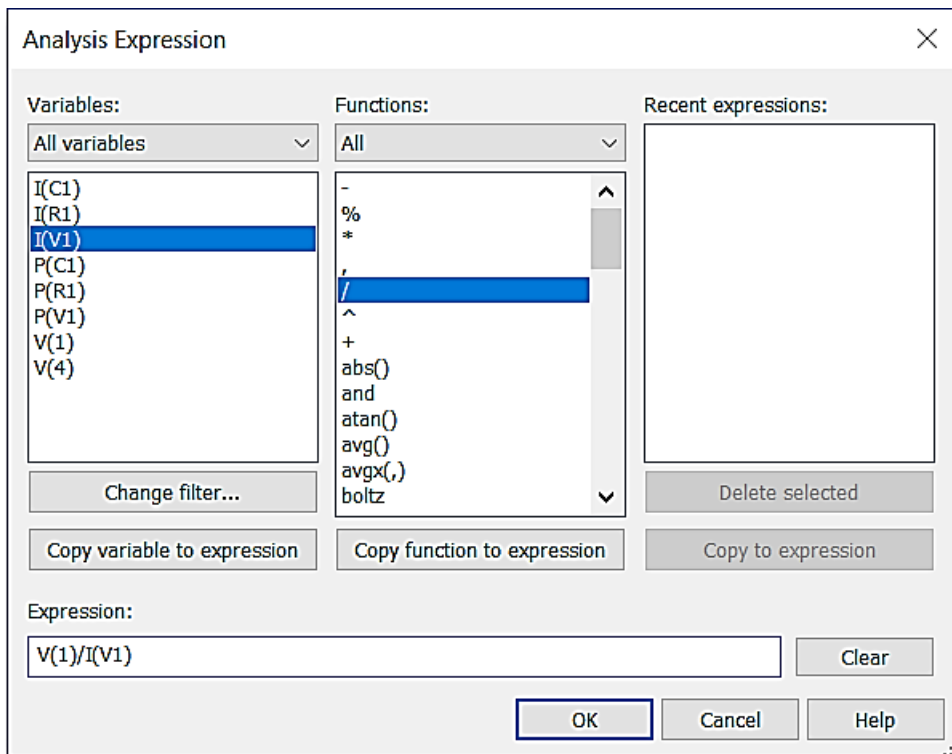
Analysis Expression

Variables:
All variables
I(C1)
I(R1)
I(V1)
P(C1)
P(R1)
P(V1)
V(1)
V(4)
Change filter...
Copy variable to expression

Functions:
All
-
%
*
,
/
^
+
abs()
and
atan()
avg()
avgx(,)
boltz
Copy function to expression

Recent expressions:
Delete selected
Copy to expression

Expression:
V(1)/I(V1)
Clear

OK
Cancel
Help